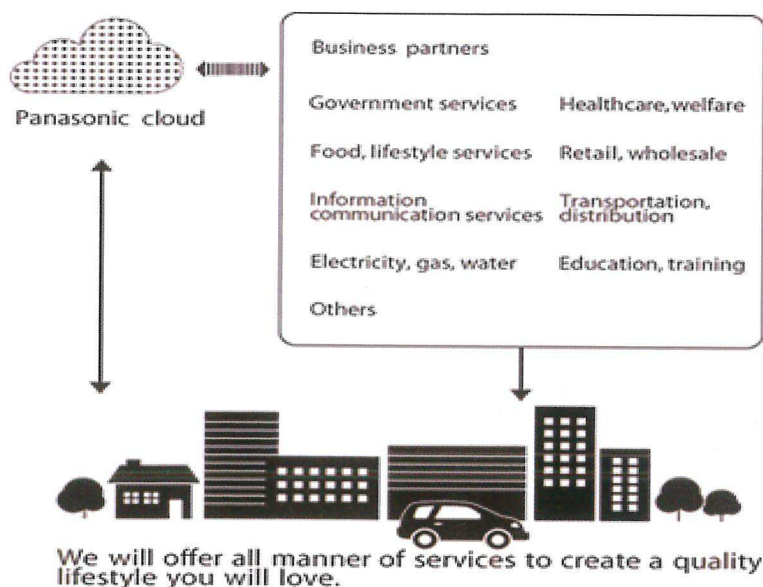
Panasonic cloud

Business partners

Government services

Healthcare, welfare

Food, lifestyle services

Retail, wholesale

Information communication services

Transportation, distribution

Electricity, gas, water

Education, training

Others

We will offer all manner of services to create a quality lifestyle you will love.